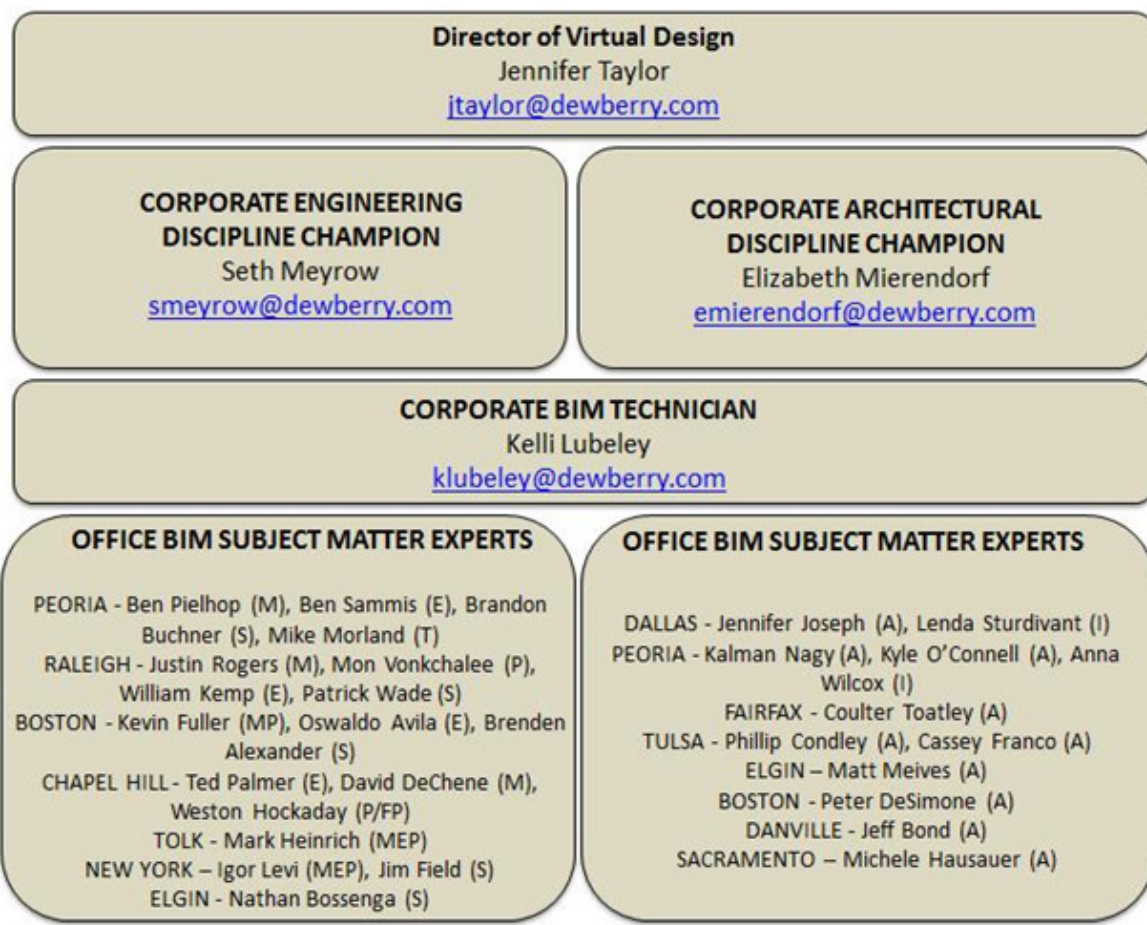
Director of Virtual Design
Jennifer Taylor
jtaylor@dewberry.com

CORPORATE ENGINEERING DISCIPLINE CHAMPION
Seth Meyrow
smeyrow@dewberry.com

CORPORATE ARCHITECTURAL DISCIPLINE CHAMPION
Elizabeth Mierendorf
emierendorf@dewberry.com

CORPORATE BIM TECHNICIAN
Kelli Lubeley
klubeley@dewberry.com

OFFICE BIM SUBJECT MATTER EXPERTS

PEORIA - Ben Pielhop (M), Ben Sammis (E), Brandon Buchner (S), Mike Morland (T)
RALEIGH - Justin Rogers (M), Mon Vonkchalee (P), William Kemp (E), Patrick Wade (S)
BOSTON - Kevin Fuller (MP), Oswaldo Avila (E), Brenden Alexander (S)
CHAPEL HILL - Ted Palmer (E), David DeChene (M), Weston Hockaday (P/FP)
TOLK - Mark Heinrich (MEP)
NEW YORK – Igor Levi (MEP), Jim Field (S)
ELGIN - Nathan Bossenga (S)

OFFICE BIM SUBJECT MATTER EXPERTS

DALLAS - Jennifer Joseph (A), Lenda Sturdivant (I)
PEORIA - Kalman Nagy (A), Kyle O'Connell (A), Anna Wilcox (I)
FAIRFAX - Coulter Toatley (A)
TULSA - Phillip Condley (A), Cassey Franco (A)
ELGIN – Matt Meives (A)
BOSTON - Peter DeSimone (A)
DANVILLE - Jeff Bond (A)
SACRAMENTO – Michele Hausauer (A)